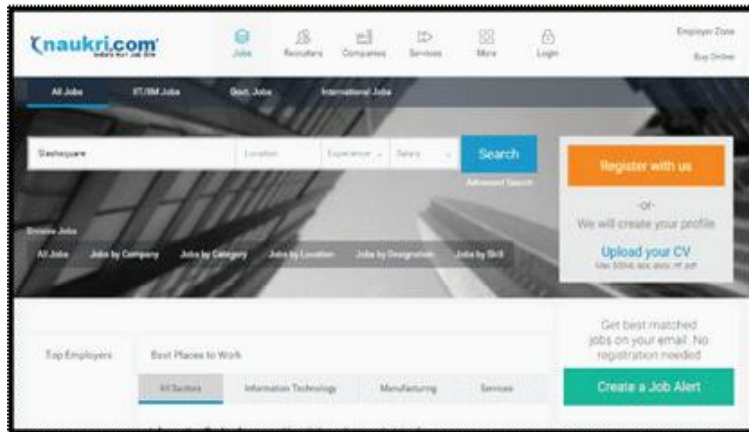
naukri.com
India's No.1 Job Site

Jobs Recruiters Companies Services More Login

Employer Zone
Buy Online

All Jobs IT/ISM Jobs Govt. Jobs International Jobs

Sleshoquare Location Experience Salary Search
Advanced Search

Register with us
-or-
We will create your profile
Upload your CV
Max 300KB, doc, docx, rtf, pdf

Browse Jobs
All Jobs Jobs by Company Jobs by Category Jobs by Location Jobs by Designation Jobs by Skill

Top Employers Best Places to Work

All Sectors Information Technology Manufacturing Services

Get best matched jobs on your email. No registration needed
Create a Job Alert